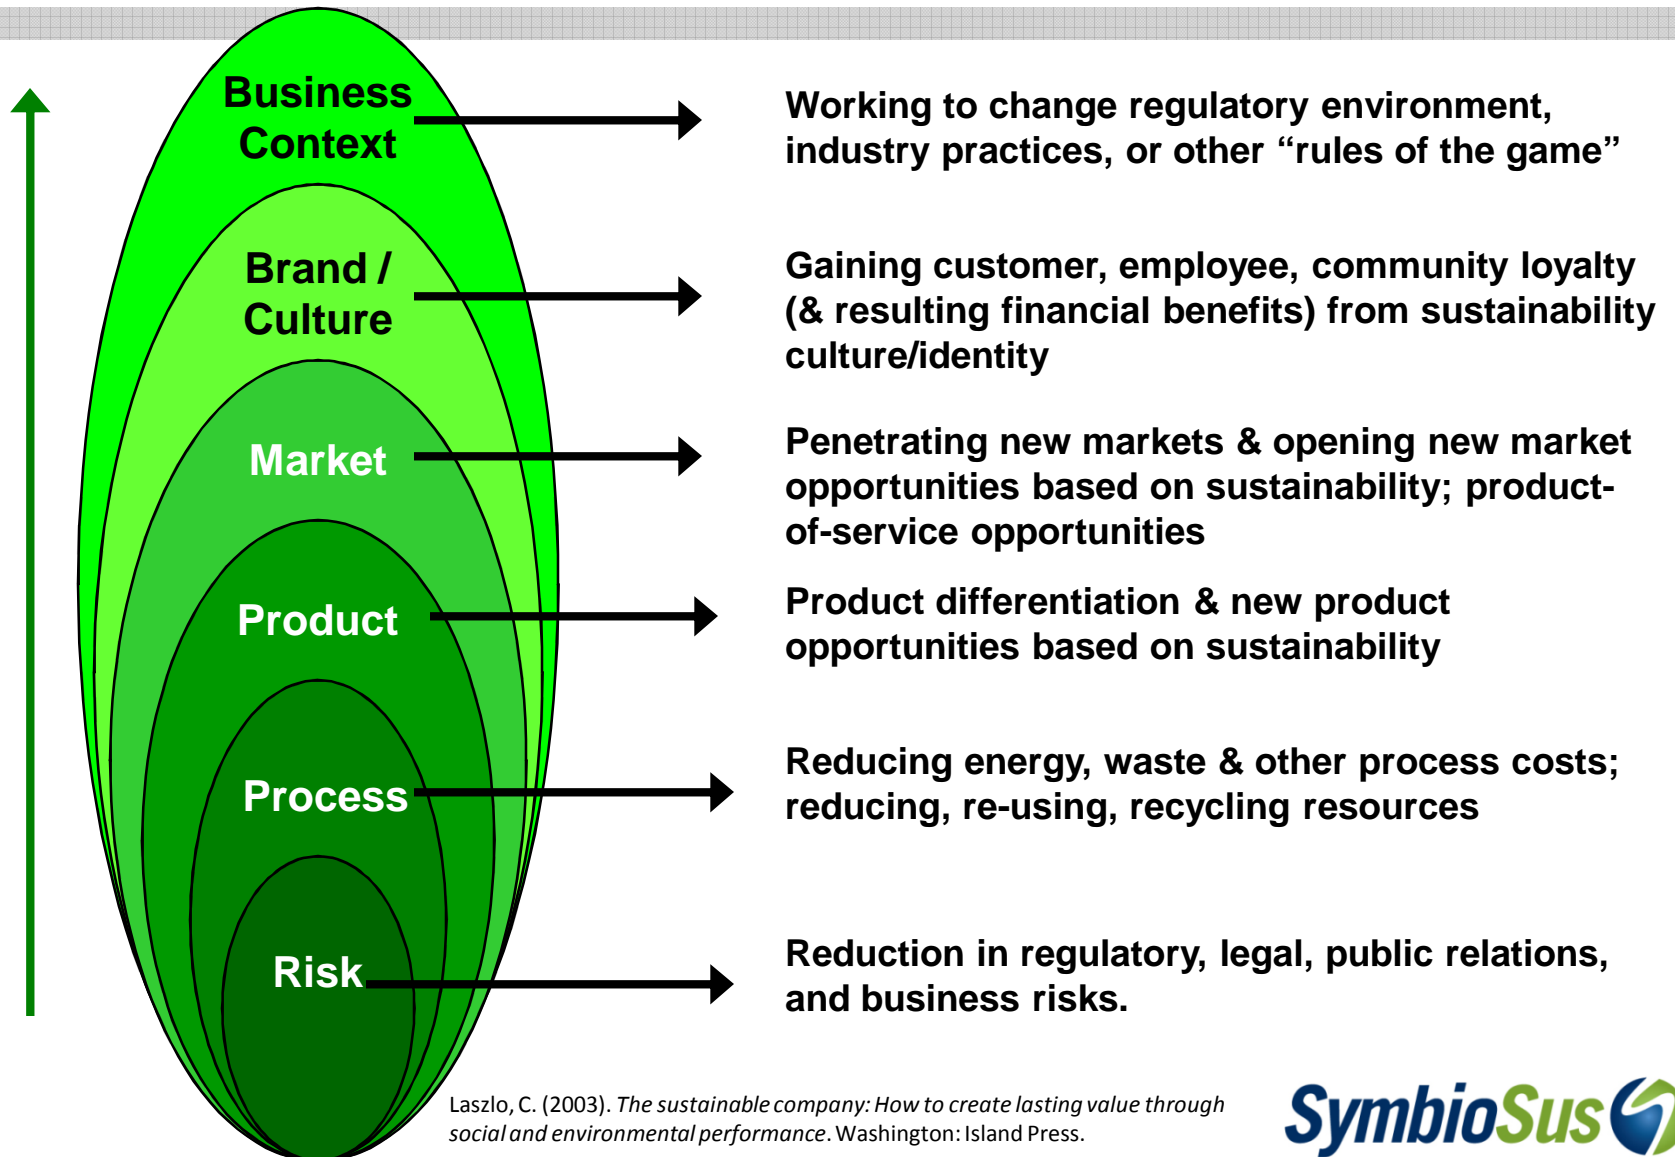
Business Context

Working to change regulatory environment, industry practices, or other “rules of the game”

Brand / Culture

Gaining customer, employee, community loyalty (& resulting financial benefits) from sustainability culture/identity

Market

Penetrating new markets & opening new market opportunities based on sustainability; product-of-service opportunities

Product

Product differentiation & new product opportunities based on sustainability

Process

Reducing energy, waste & other process costs; reducing, re-using, recycling resources

Risk

Reduction in regulatory, legal, public relations, and business risks.

Laszlo, C. (2003). *The sustainable company: How to create lasting value through social and environmental performance*. Washington: Island Press.

SymbioSus